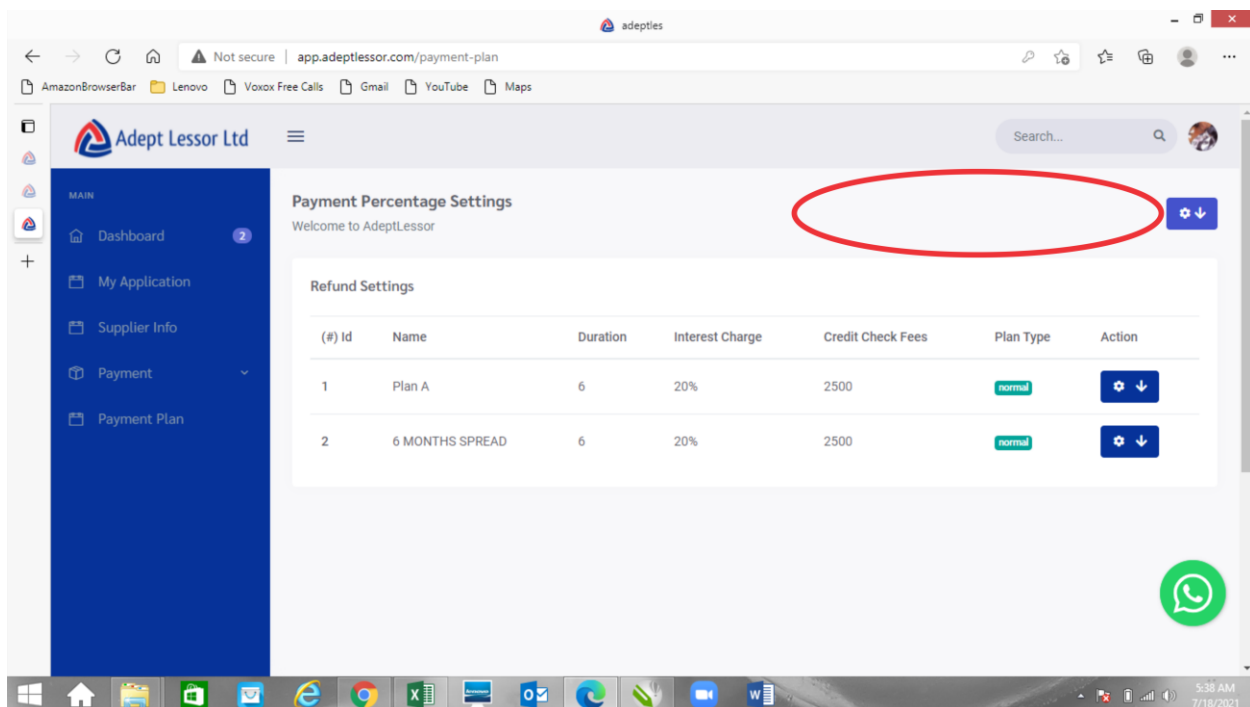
adeptles

Not secure | app.adeptlessor.com/payment-plan

AmazonBrowserBar Lenovo Voxox Free Calls Gmail YouTube Maps

Adept Lessor Ltd

Search...

MAIN

Dashboard 2

My Application

Supplier Info

Payment

Payment Plan

Payment Percentage Settings

Welcome to AdeptLessor

Refund Settings

| (#) Id | Name | Duration | Interest Charge | Credit Check Fees | Plan Type | Action |
|---|---|---|---|---|---|---|
| 1 | Plan A | 6 | 20% | 2500 | normal | |
| 2 | 6 MONTHS SPREAD | 6 | 20% | 2500 | normal | |

5:38 AM
7/18/2021